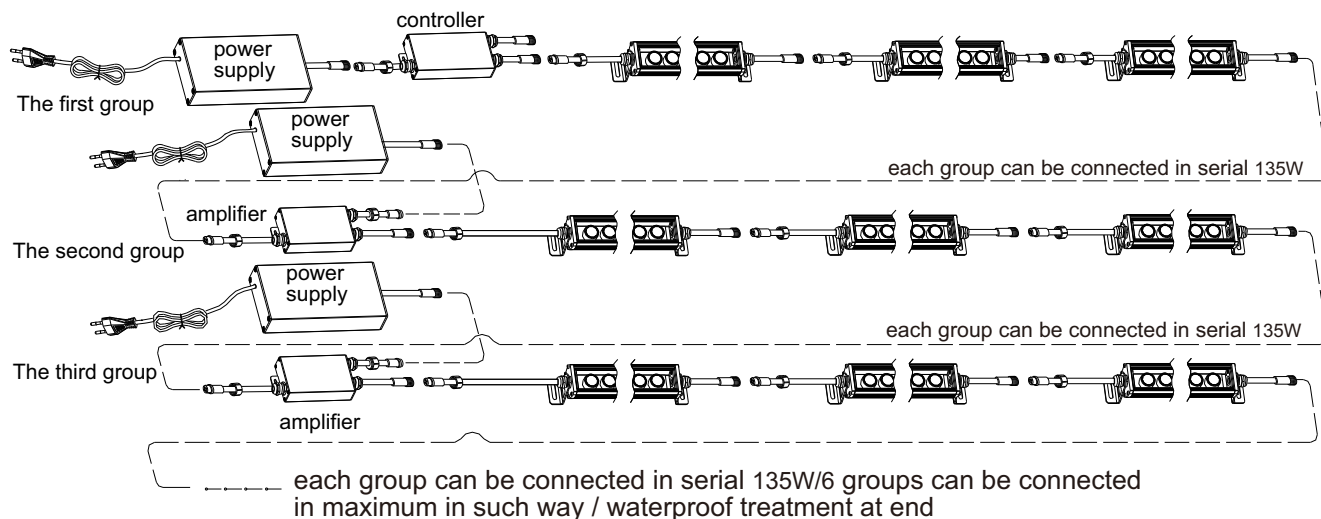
controller

power supply

The first group

power supply

each group can be connected in serial 135W

amplifier

The second group

power supply

each group can be connected in serial 135W

The third group

amplifier

each group can be connected in serial 135W/6 groups can be connected in maximum in such way / waterproof treatment at end